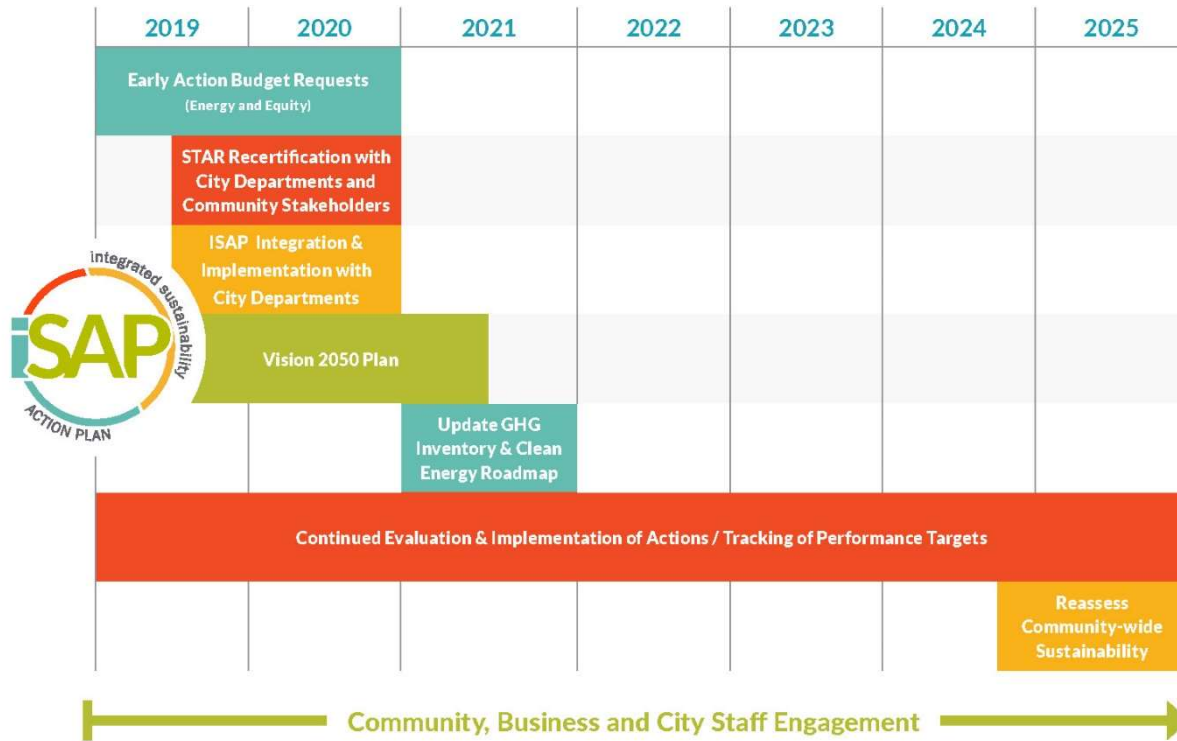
| 2019 | 2020 | 2021 | 2022 | 2023 | 2024 | 2025 |
|---|---|---|---|---|---|---|

Early Action Budget Requests (Energy and Equity)

STAR Recertification with City Departments and Community Stakeholders

ISAP Integration & Implementation with City Departments

integrated sustainability iSAP ACTION PLAN

Vision 2050 Plan

Update GHG Inventory & Clean Energy Roadmap

Continued Evaluation & Implementation of Actions / Tracking of Performance Targets

Reassess Community-wide Sustainability

Community, Business and City Staff Engagement